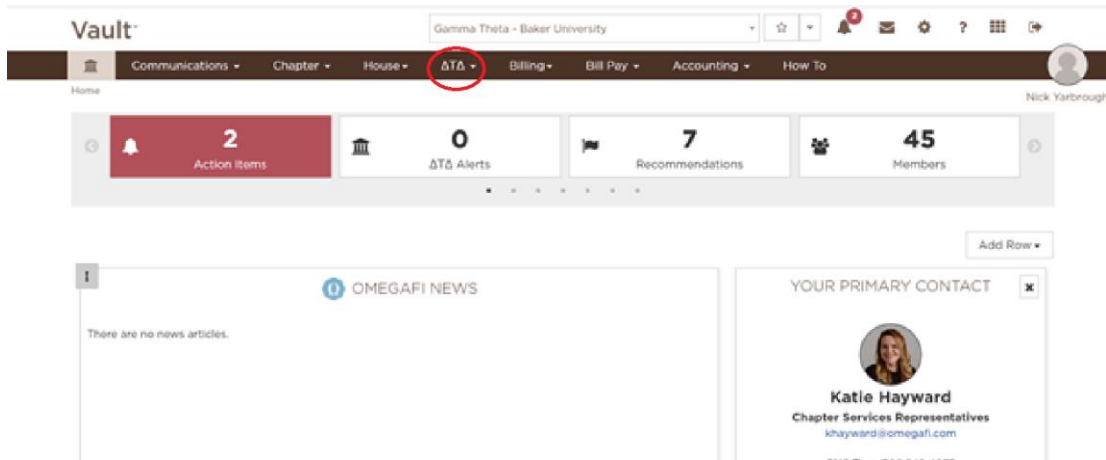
Vault

Gamma Theta - Baker University

2

Communications ▾ Chapter ▾ House ▾ ΔΤΔ ▾ Billing ▾ Bill Pay ▾ Accounting ▾ How To

Home

Nick Yarbrough

2
Action Items

0
ΔΤΔ Alerts

7
Recommendations

45
Members

Add Row ▾

OMEGAFI NEWS

There are no news articles.

YOUR PRIMARY CONTACT

Katie Hayward
Chapter Services Representatives
khayward@omegafi.com

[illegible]